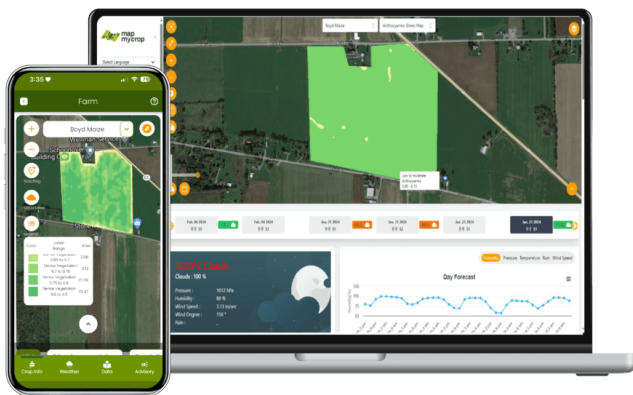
map mycrop

Select Language

Boyd Maize

Anthocyanin Stress Map

Low to moderate Anthocyanin 0.05 - 0.15

Feb 08 2024

Feb 05 2024

Jan 31 2024

Jan 31 2024

Jan 25 2024

Jan 21 2024

10.02°C Clouds

Clouds : 100 %

Pressure : 1012 hPa

Humidity : 80 %

Wind Speed : 3.13 m/sec

Wind Degree : 154 °

Rain : -

Humidity Pressure Temperature Rain Wind Speed

Day Forecast

3:35

Farm

Boyd Maize

Crop Info

Weather

Data

Advisory